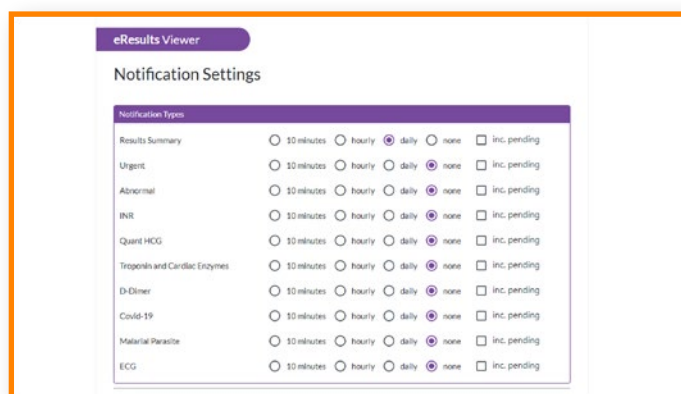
eResults Viewer

Notification Settings

Notification Types

| | | | | | |
|---|---|---|---|---|---|
| Results Summary | 10 minutes | hourly | daily | none | inc. pending |
| Urgent | 10 minutes | hourly | daily | none | inc. pending |
| Abnormal | 10 minutes | hourly | daily | none | inc. pending |
| INR | 10 minutes | hourly | daily | none | inc. pending |
| Quant HCG | 10 minutes | hourly | daily | none | inc. pending |
| Troponin and Cardiac Enzymes | 10 minutes | hourly | daily | none | inc. pending |
| D-Dimer | 10 minutes | hourly | daily | none | inc. pending |
| Covid-19 | 10 minutes | hourly | daily | none | inc. pending |
| Malarial Parasite | 10 minutes | hourly | daily | none | inc. pending |
| ECG | 10 minutes | hourly | daily | none | inc. pending |